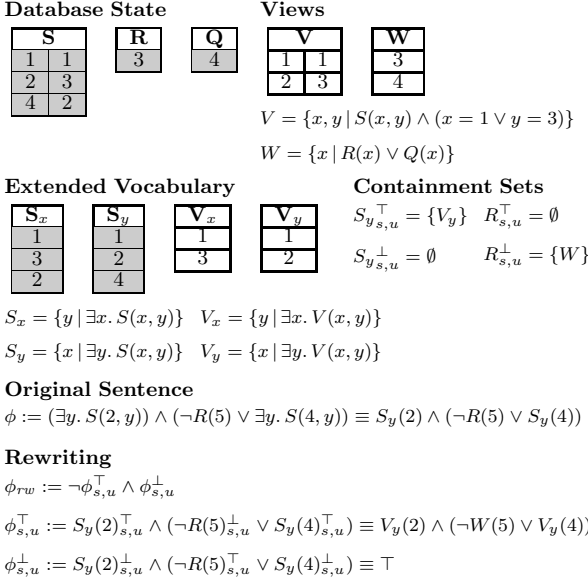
**Database State**

| S | |
|---|---|
| 1 | 1 |
| 2 | 3 |
| 4 | 2 |

| R |
|---|
| 3 |

| Q |
|---|
| 4 |

**Views**

| V | |
|---|---|
| 1 | 1 |
| 2 | 3 |

| W |
|---|
| 3 |
| 4 |

$V = \{x, y \mid S(x, y) \wedge (x = 1 \vee y = 3)\}$

$W = \{x \mid R(x) \vee Q(x)\}$

**Extended Vocabulary**

| $\mathbf{S}_x$ |
|---|
| 1 |
| 3 |
| 2 |

| $\mathbf{S}_y$ |
|---|
| 1 |
| 2 |
| 4 |

| $\mathbf{V}_x$ |
|---|
| 1 |
| 3 |

| $\mathbf{V}_y$ |
|---|
| 1 |
| 2 |

**Containment Sets**

$S_{y\,s,u}^{\top} = \{V_y\}$ $R_{s,u}^{\top} = \emptyset$

$S_{y\,s,u}^{\perp} = \emptyset$ $R_{s,u}^{\perp} = \{W\}$

$S_x = \{y \mid \exists x.\, S(x, y)\}$ $V_x = \{y \mid \exists x.\, V(x, y)\}$

$S_y = \{x \mid \exists y.\, S(x, y)\}$ $V_y = \{x \mid \exists y.\, V(x, y)\}$

**Original Sentence**

$\phi := (\exists y.\, S(2, y)) \wedge (\neg R(5) \vee \exists y.\, S(4, y)) \equiv S_y(2) \wedge (\neg R(5) \vee S_y(4))$

**Rewriting**

$\phi_{rw} := \neg\phi_{s,u}^{\top} \wedge \phi_{s,u}^{\perp}$

$\phi_{s,u}^{\top} := S_y(2)_{s,u}^{\top} \wedge (\neg R(5)_{s,u}^{\perp} \vee S_y(4)_{s,u}^{\top}) \equiv V_y(2) \wedge (\neg W(5) \vee V_y(4))$

$\phi_{s,u}^{\perp} := S_y(2)_{s,u}^{\perp} \wedge (\neg R(5)_{s,u}^{\top} \vee S_y(4)_{s,u}^{\perp}) \equiv \top$